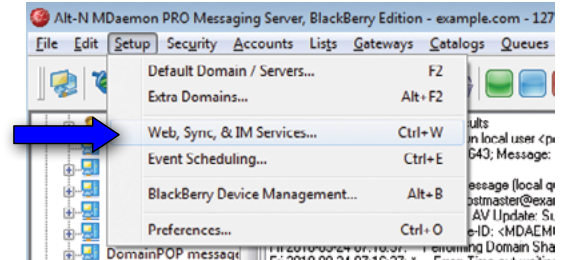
Alt-N MDaemon PRO Messaging Server, BlackBerry Edition - example.com - 127

File Edit Setup Security Accounts Lists Gateways Catalogs Queues

Default Domain / Servers... F2
Extra Domains... Alt+F2
Web, Sync, & IM Services... Ctrl+W
Event Scheduling... Ctrl+E
BlackBerry Device Management... Alt+B
Preferences... Ctrl+O

ults
on local user <p
643; Message:

essage (local q
ostmaster@exa
AV Update: Su
e-ID: <MDAEM

DomainPOP message
Performing Domain Sha
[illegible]